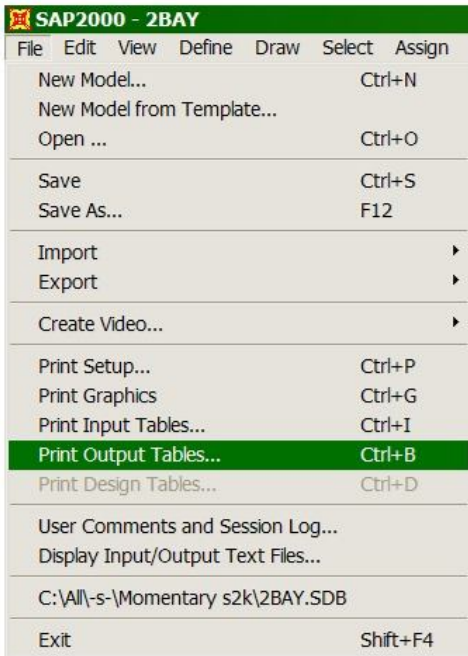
SAP2000 - 2BAY

File Edit View Define Draw Select Assign

New Model... Ctrl+N
New Model from Template...
Open ... Ctrl+O

Save Ctrl+S
Save As... F12

Import
Export

Create Video...

Print Setup... Ctrl+P
Print Graphics Ctrl+G
Print Input Tables... Ctrl+I
Print Output Tables... Ctrl+B
Print Design Tables... Ctrl+D

User Comments and Session Log...
Display Input/Output Text Files...

C:\All\-s-\Momentary s2k\2BAY.SDB

Exit Shift+F4